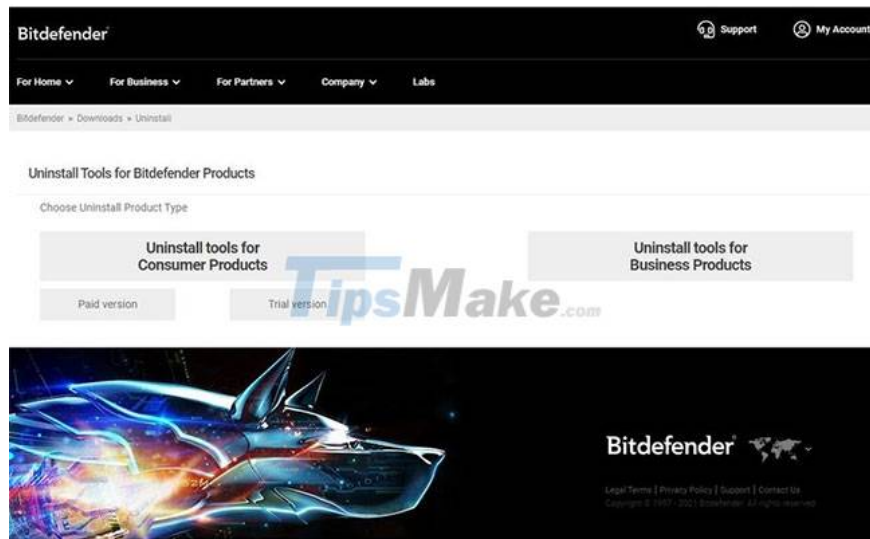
Bitdefender

Support

My Account

For Home

For Business

For Partners

Company

Labs

Bitdefender » Downloads » Uninstall

Uninstall Tools for Bitdefender Products

Choose Uninstall Product Type

Uninstall tools for Consumer Products

Uninstall tools for Business Products

Paid version

Trial version

TipsMake.com

Bitdefender

Legal Terms | Privacy Policy | Support | Contact Us

Copyright © 1997 - 2021 Bitdefender. All rights reserved